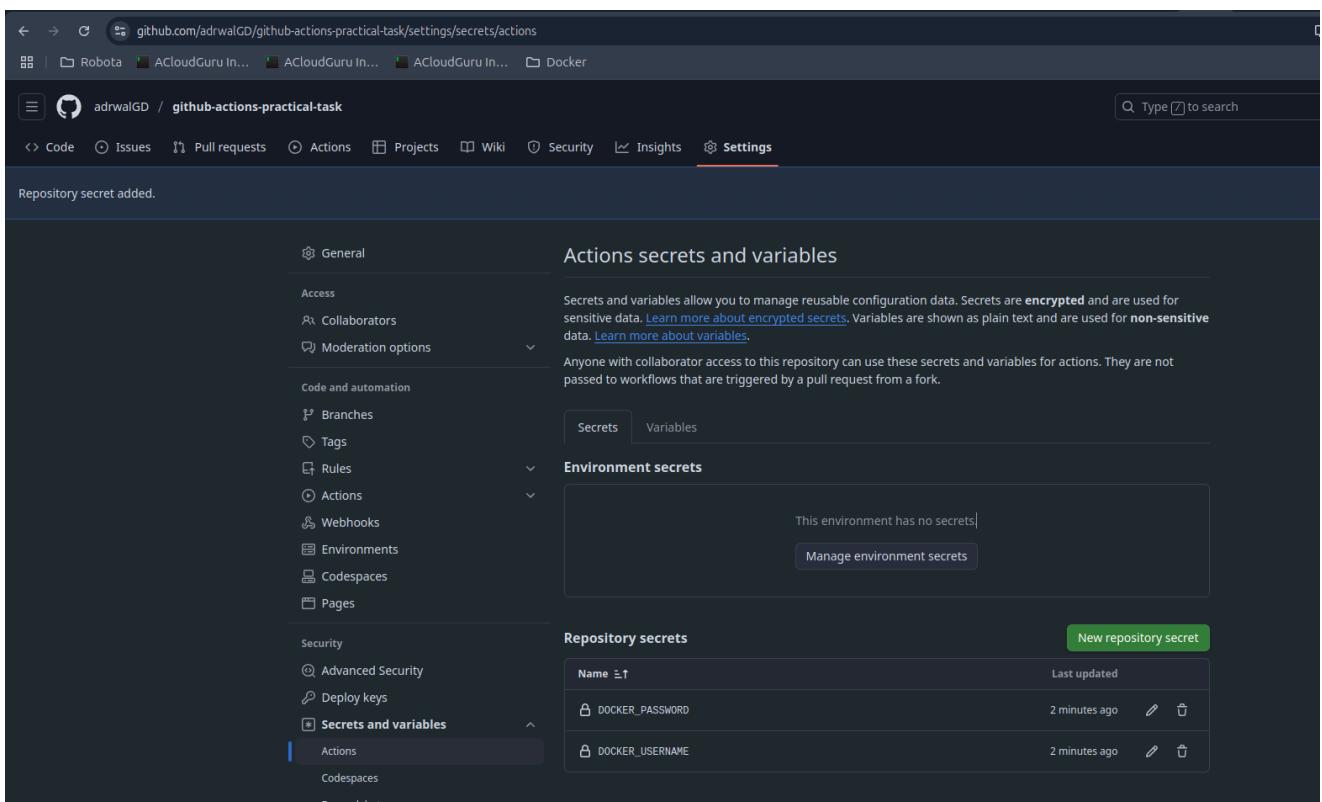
github.com/adrwalGD/github-actions-practical-task/settings/secrets/actions

Robota ACloudGuru In... ACloudGuru In... ACloudGuru In... Docker

adrwalGD / github-actions-practical-task

Type / to search

Code Issues Pull requests Actions Projects Wiki Security Insights Settings

Repository secret added.

General

Access

Collaborators

Moderation options

Code and automation

Branches

Tags

Rules

Actions

Webhooks

Environments

Codespaces

Pages

Security

Advanced Security

Deploy keys

Secrets and variables

Actions

Codespaces

Actions secrets and variables

Secrets and variables allow you to manage reusable configuration data. Secrets are **encrypted** and are used for sensitive data. Learn more about encrypted secrets. Variables are shown as plain text and are used for **non-sensitive** data. Learn more about variables.

Anyone with collaborator access to this repository can use these secrets and variables for actions. They are not passed to workflows that are triggered by a pull request from a fork.

Secrets Variables

Environment secrets

This environment has no secrets.

Manage environment secrets

Repository secrets

New repository secret

| Name | Last updated |
|---|---|
| DOCKER_PASSWORD | 2 minutes ago |
| DOCKER_USERNAME | 2 minutes ago |